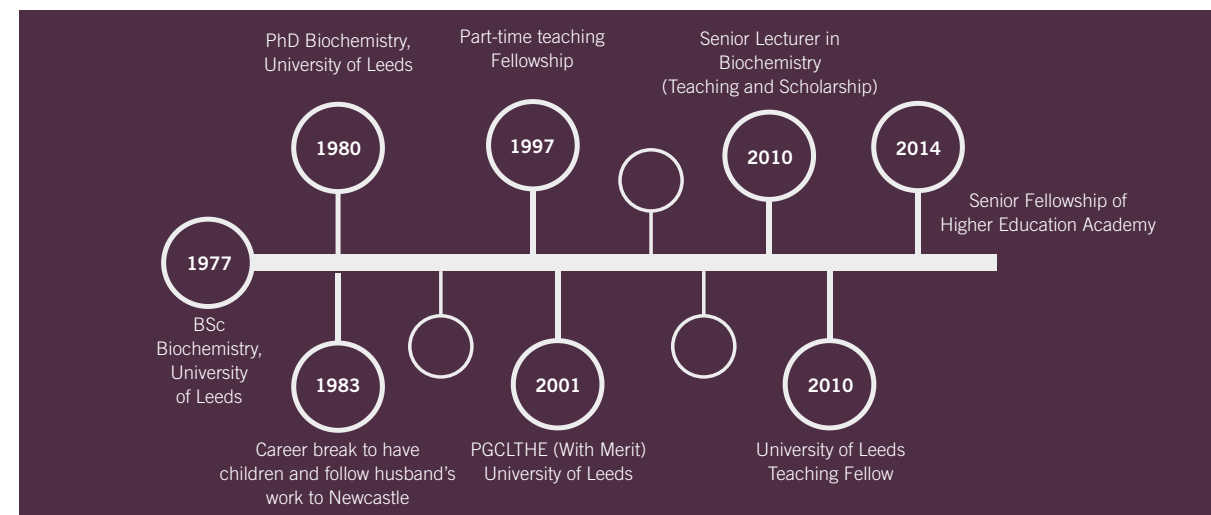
PhD Biochemistry, University of Leeds

1980

Part-time teaching Fellowship

1997

Senior Lecturer in Biochemistry (Teaching and Scholarship)

2010

2014

Senior Fellowship of Higher Education Academy

1977

BSc Biochemistry, University of Leeds

1983

Career break to have children and follow husband's work to Newcastle

2001

PGCLTHE (With Merit) University of Leeds

2010

University of Leeds Teaching Fellow